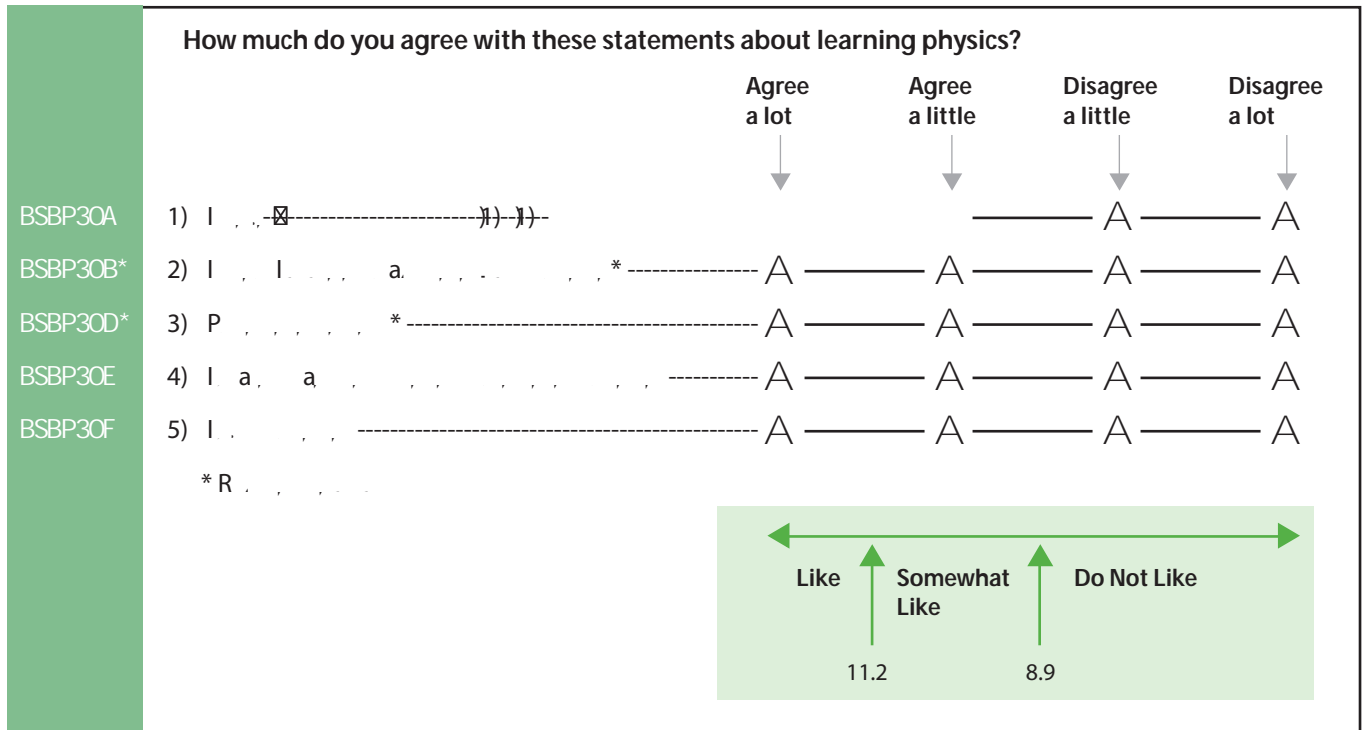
How much do you agree with these statements about learning physics?

| | | Agree a lot | Agree a little | Disagree a little | Disagree a lot |
|---|---|---|---|---|---|
| BSBP30A | 1) I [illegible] | | | A | A |
| BSBP30B* | 2) I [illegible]* | A | A | A | A |
| BSBP30D* | 3) P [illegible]* | A | A | A | A |
| BSBP30E | 4) I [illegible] | A | A | A | A |
| BSBP30F | 5) I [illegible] | A | A | A | A |

* R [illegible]

Like
Somewhat Like
Do Not Like
11.2
8.9